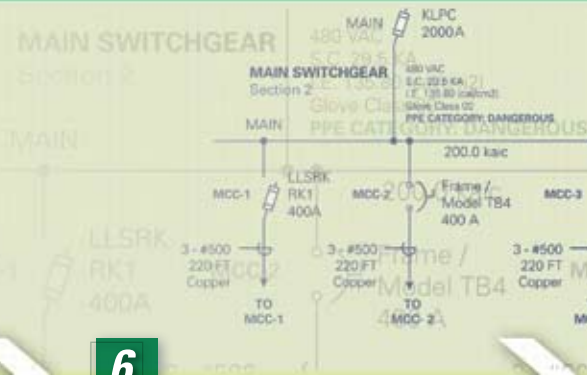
MAIN SWITCHGEAR
Section 2

480 VAC
S.C. 22.5 KA
I.E. 135.80 (cal/cm2)
Glove Class 00
PPE CATEGORY: DANGEROUS

MAIN
KLPC
2000A

MAIN SWITCHGEAR
Section 2
480 VAC
S.C. 22.5 KA
I.E. 135.80 (cal/cm2)
Glove Class 00
PPE CATEGORY: DANGEROUS

MAIN
200.0 kaic

MCC-1
LLSRK
RK1
400A

MCC-2
Frame /
Model TB4
400 A

MCC-3

3 - #500
220 FT
Copper

3 - #500
220 FT
Copper

3 - #500
220 FT
Copper

TO
MCC-1

TO
MCC-2

MAIN
LLSRK
RK1
400A
MCC-2
Frame /
Model TB4
400A

6